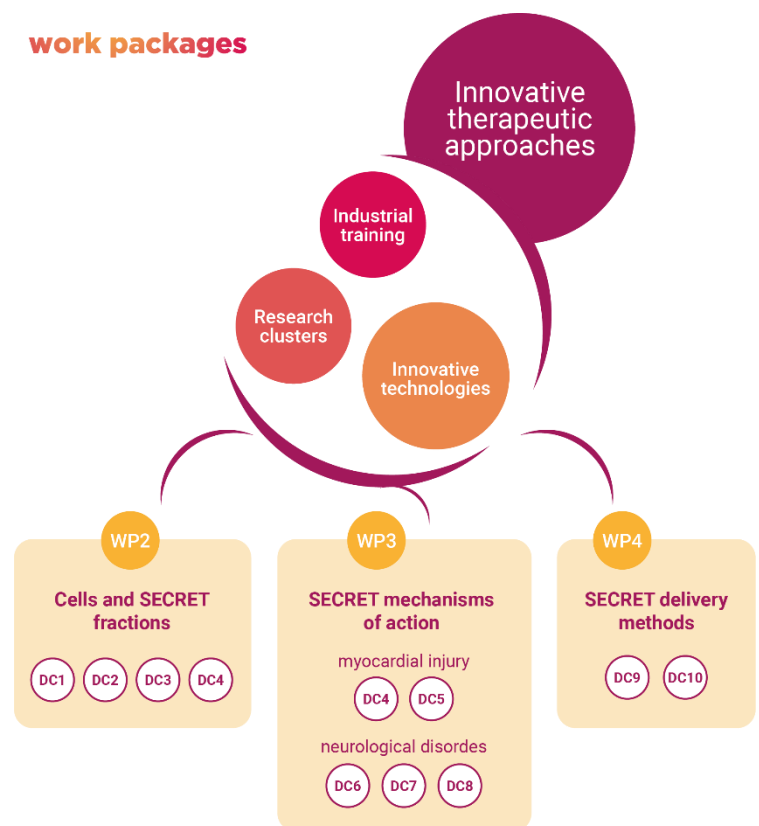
work packages

Innovative therapeutic approaches

Industrial training

Research clusters

Innovative technologies

WP2

Cells and SECRET fractions

DC1 DC2 DC3 DC4

WP3

SECRET mechanisms of action

myocardial injury

DC4 DC5

neurological disordes

DC6 DC7 DC8

WP4

SECRET delivery methods

DC9 DC10